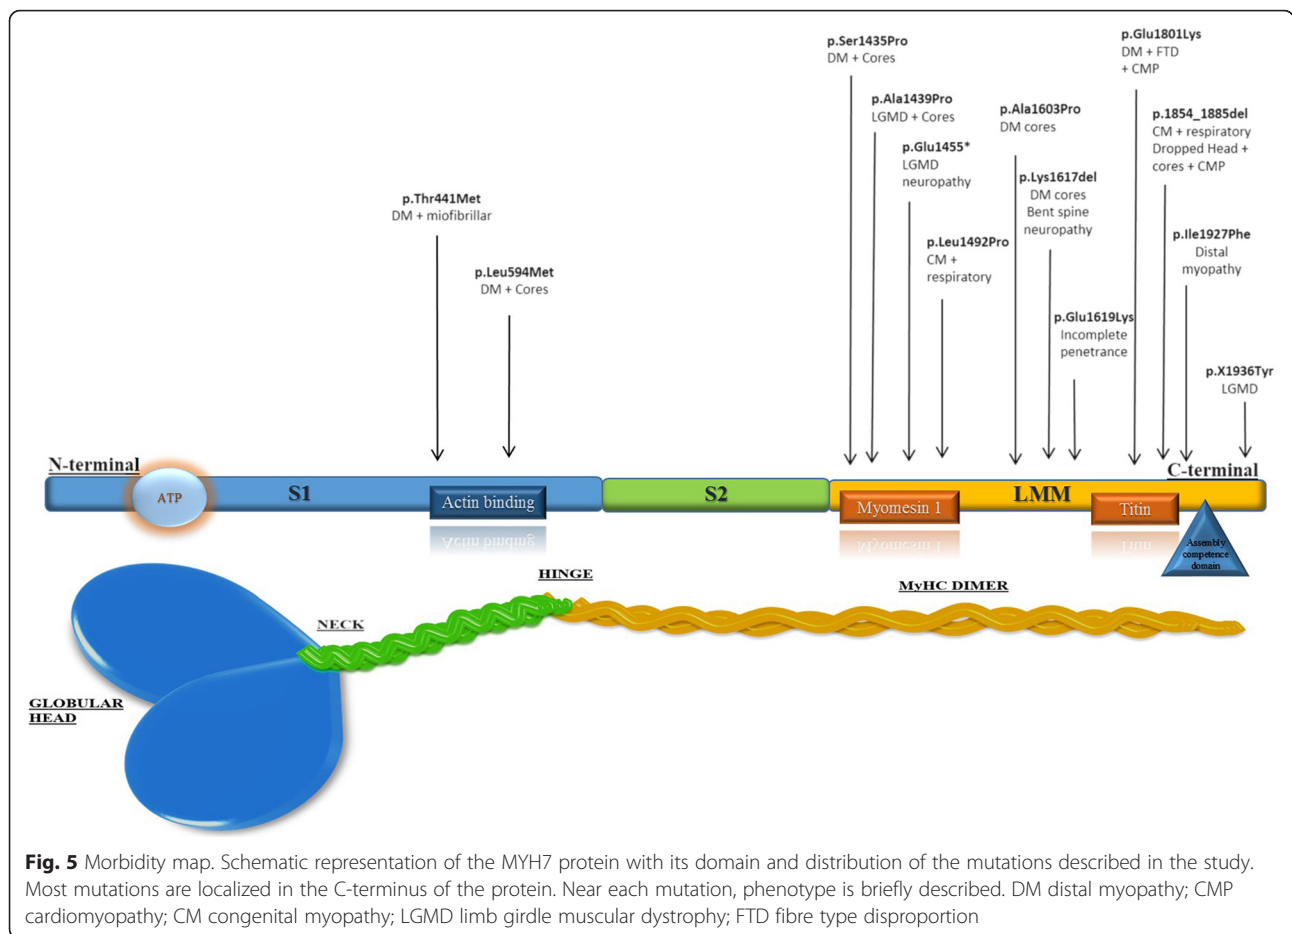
p.Ser1435Pro
DM + Cores

p.Glu1801Lys
DM + FTD
+ CMP

p.Ala1439Pro
LGMD + Cores

p.Ala1603Pro
DM cores

p.1854_1885del
CM + respiratory
Dropped Head +
cores + CMP

p.Glu1455*
LGMD
neuropathy

p.Lys1617del
DM cores
Bent spine
neuropathy

p.Thr441Met
DM + miofibrillar

p.Ile1927Phe
Distal
myopathy

p.Leu1492Pro
CM +
respiratory

p.Leu594Met
DM + Cores

p.Glu1619Lys
Incomplete
penetrance

p.X1936Tyr
LGMD

N-terminal

C-terminal

ATP

S1

Actin binding

S2

LMM

Myomesin 1

Titin

Assembly competence domain

HINGE

MyHC DIMER

NECK

GLOBULAR HEAD

**Fig. 5** Morbidity map. Schematic representation of the MYH7 protein with its domain and distribution of the mutations described in the study. Most mutations are localized in the C-terminus of the protein. Near each mutation, phenotype is briefly described. DM distal myopathy; CMP cardiomyopathy; CM congenital myopathy; LGMD limb girdle muscular dystrophy; FTD fibre type disproportion